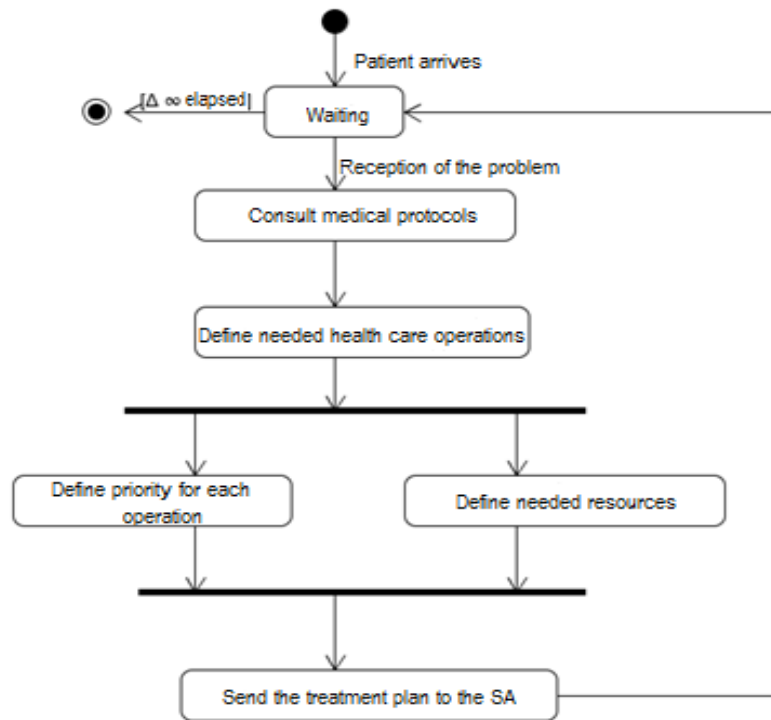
Patient arrives

[$\Delta$ $\infty$ elapsed]

Waiting

Reception of the problem

Consult medical protocols

Define needed health care operations

Define priority for each operation

Define needed resources

Send the treatment plan to the SA